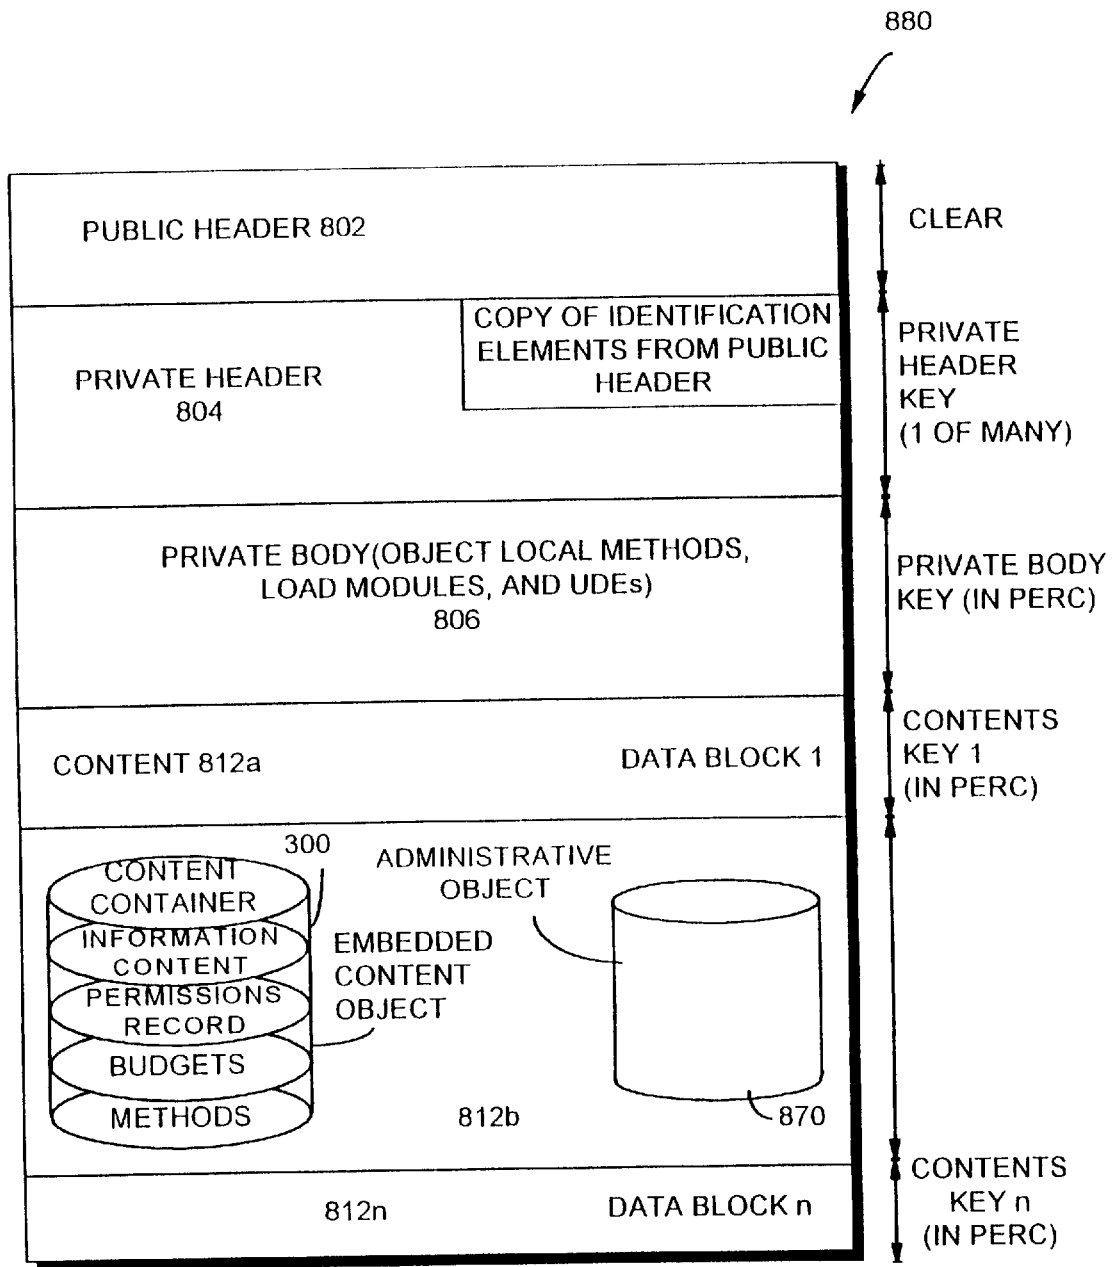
880

PUBLIC HEADER 802

CLEAR

PRIVATE HEADER 804

COPY OF IDENTIFICATION ELEMENTS FROM PUBLIC HEADER

PRIVATE HEADER KEY (1 OF MANY)

PRIVATE BODY(OBJECT LOCAL METHODS, LOAD MODULES, AND UDEs) 806

PRIVATE BODY KEY (IN PERC)

CONTENT 812a

DATA BLOCK 1

CONTENTS KEY 1 (IN PERC)

300

CONTENT CONTAINER

INFORMATION CONTENT

PERMISSIONS RECORD

BUDGETS

METHODS

ADMINISTRATIVE OBJECT

EMBEDDED CONTENT OBJECT

812b

870

812n

DATA BLOCK n

CONTENTS KEY n (IN PERC)